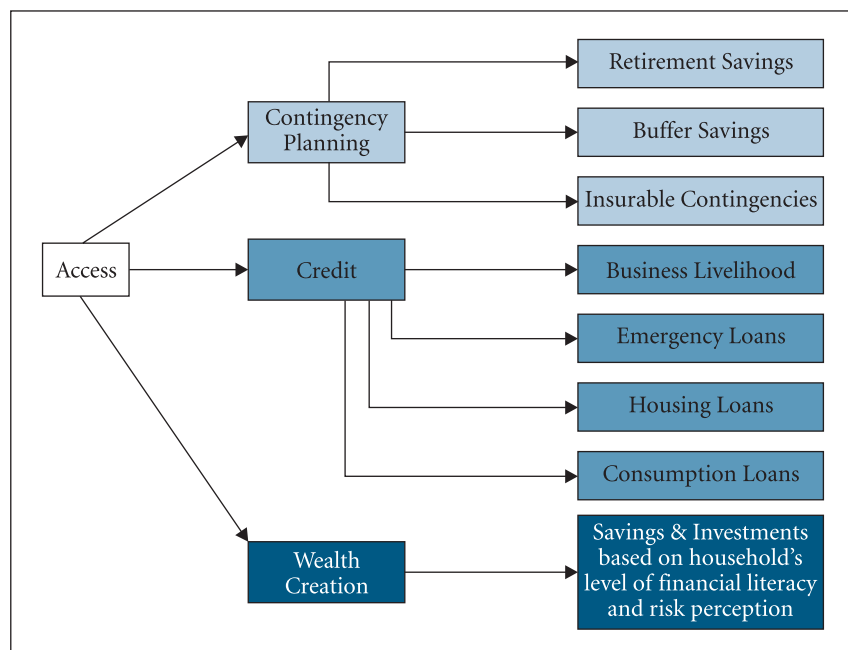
Access

Contingency Planning

Credit

Wealth Creation

Retirement Savings

Buffer Savings

Insurable Contingencies

Business Livelihood

Emergency Loans

Housing Loans

Consumption Loans

Savings & Investments based on household's level of financial literacy and risk perception